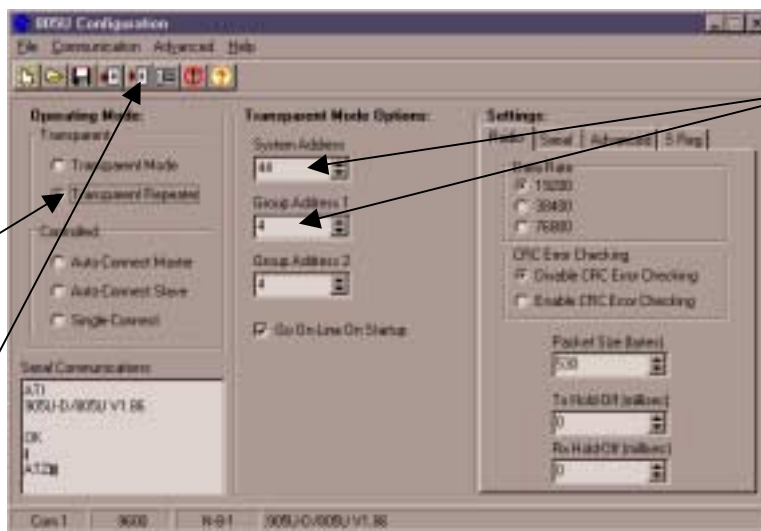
905U Configuration

File Communication Advanced Help

Operating Mode:
Transparent
Transparent Mode
Transparent Repeater
Controlled
Auto-Connect Master
Auto-Connect Slave
Single-Connect

Transparent Mode Options:
System Address
44
Group Address 1
4
Group Address 2
4
Go On-Line On Startup

Settings:
Radio Serial Advanced S Reg
Data Rate
19200
38400
76800
CRC Error Checking
Disable CRC Error Checking
Enable CRC Error Checking
Packet Size (bytes)
530
Tx Hold Off (millisec)
0
Rx Hold Off (millisec)
0

Serial Communications
ATI
905U-D/905U V1.86

OK
I
AT2@

Com 1 9600 N-8-1 905U-D/905U V1.86